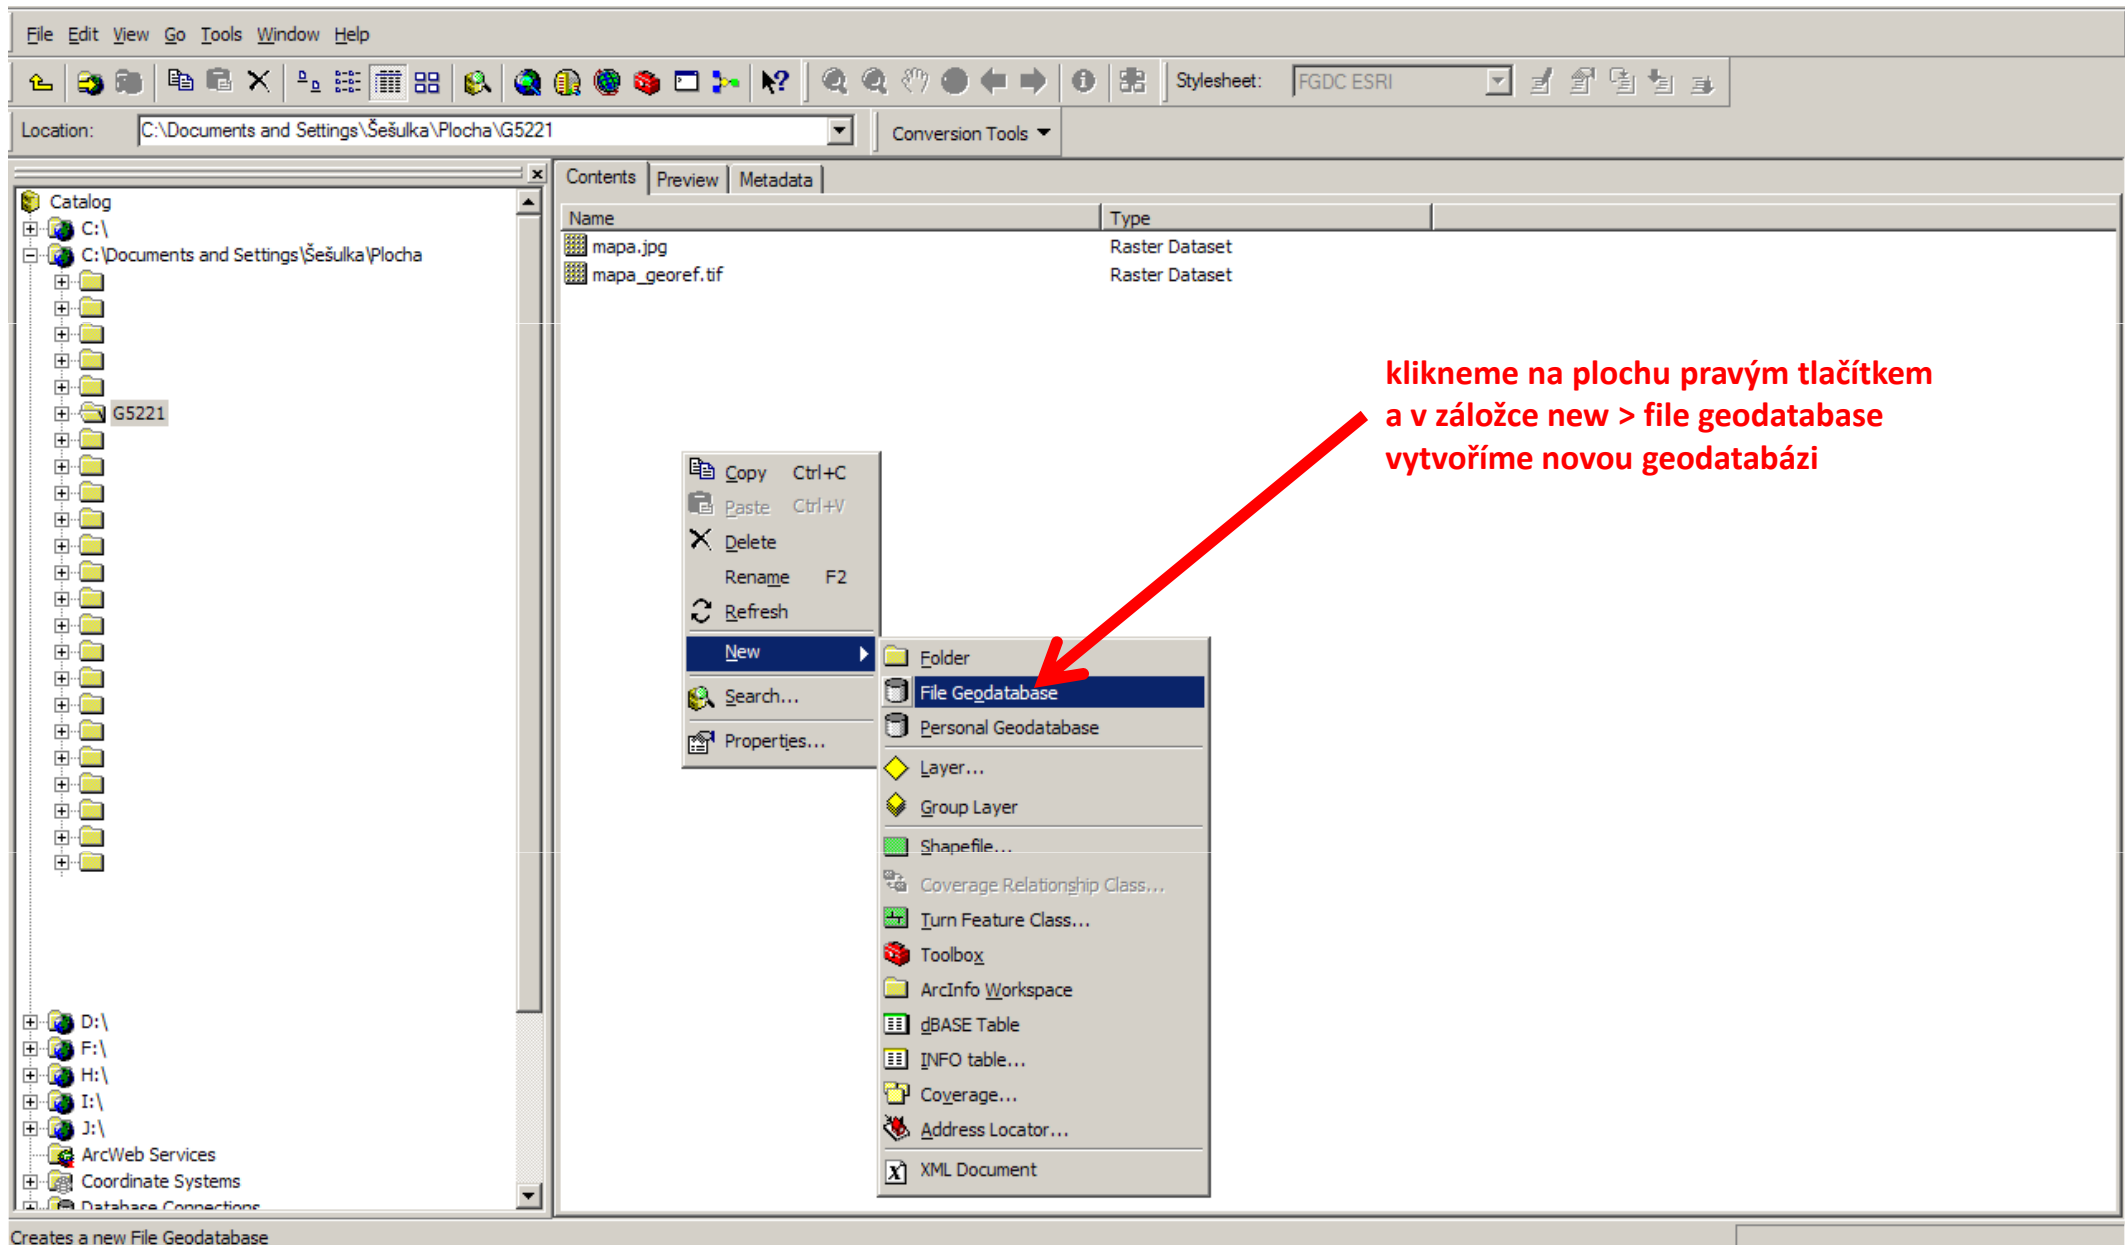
File Edit View Go Tools Window Help

Stylesheet: FGDC ESRI

Location: C:\Documents and Settings\Šešulka\Plocha\G5221

Conversion Tools

Catalog
C:\
C:\Documents and Settings\Šešulka\Plocha
G5221
D:\
F:\
H:\
I:\
J:\
ArcWeb Services
Coordinate Systems
Database Connections

Contents Preview Metadata

| Name | Type |
|---|---|
| mapa.jpg | Raster Dataset |
| mapa_georef.tif | Raster Dataset |

klikneme na plochu pravým tlačítkem a v záložce new > file geodatabase vytvoříme novou geodatabázi

Copy Ctrl+C
Paste Ctrl+V
Delete
Rename F2
Refresh
New
Search...
Properties...

Folder
File Geodatabase
Personal Geodatabase
Layer...
Group Layer
Shapefile...
Coverage Relationship Class...
Turn Feature Class...
Toolbox
ArcInfo Workspace
dBASE Table
INFO table...
Coverage...
Address Locator...
XML Document

Creates a new File Geodatabase